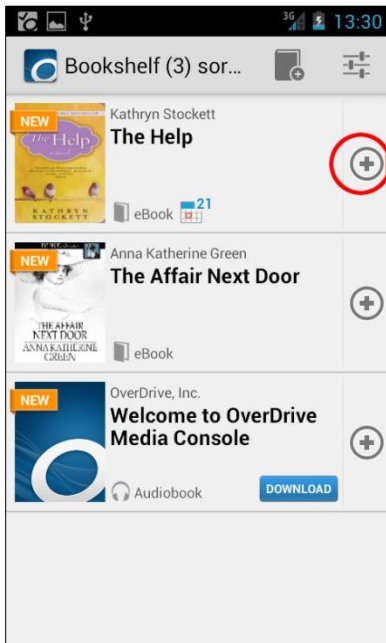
3G 13:30

Bookshelf (3) sor...

NEW
The Help
KATHRYN STOCKETT
Kathryn Stockett
The Help
eBook 21

NEW
THE AFFAIR NEXT DOOR
ANNA KATHERINE GREEN
Anna Katherine Green
The Affair Next Door
eBook

NEW
OverDrive, Inc.
Welcome to OverDrive Media Console
Audiobook
DOWNLOAD